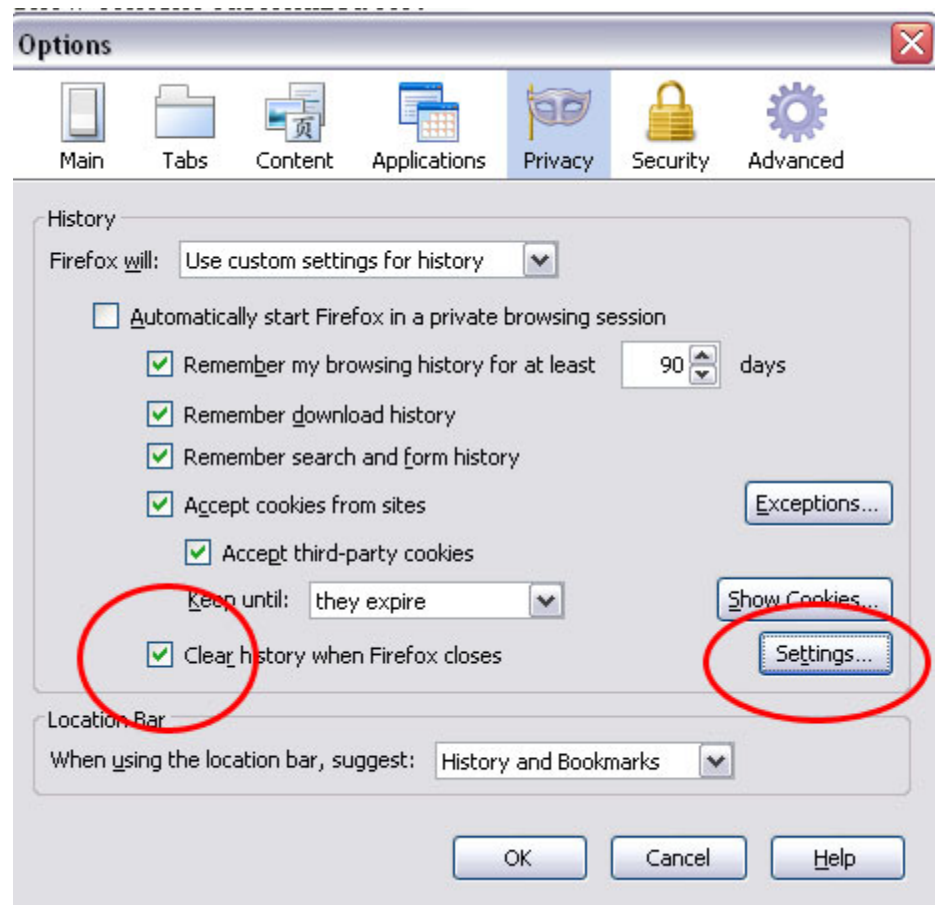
Options

Main
Tabs
Content
Applications
Privacy
Security
Advanced

History
Firefox will: Use custom settings for history

Automatically start Firefox in a private browsing session
Remember my browsing history for at least 90 days
Remember download history
Remember search and form history
Accept cookies from sites
Exceptions...
Accept third-party cookies
Keep until: they expire
Show Cookies...
Clear history when Firefox closes
Settings...

Location Bar
When using the location bar, suggest: History and Bookmarks

OK
Cancel
Help